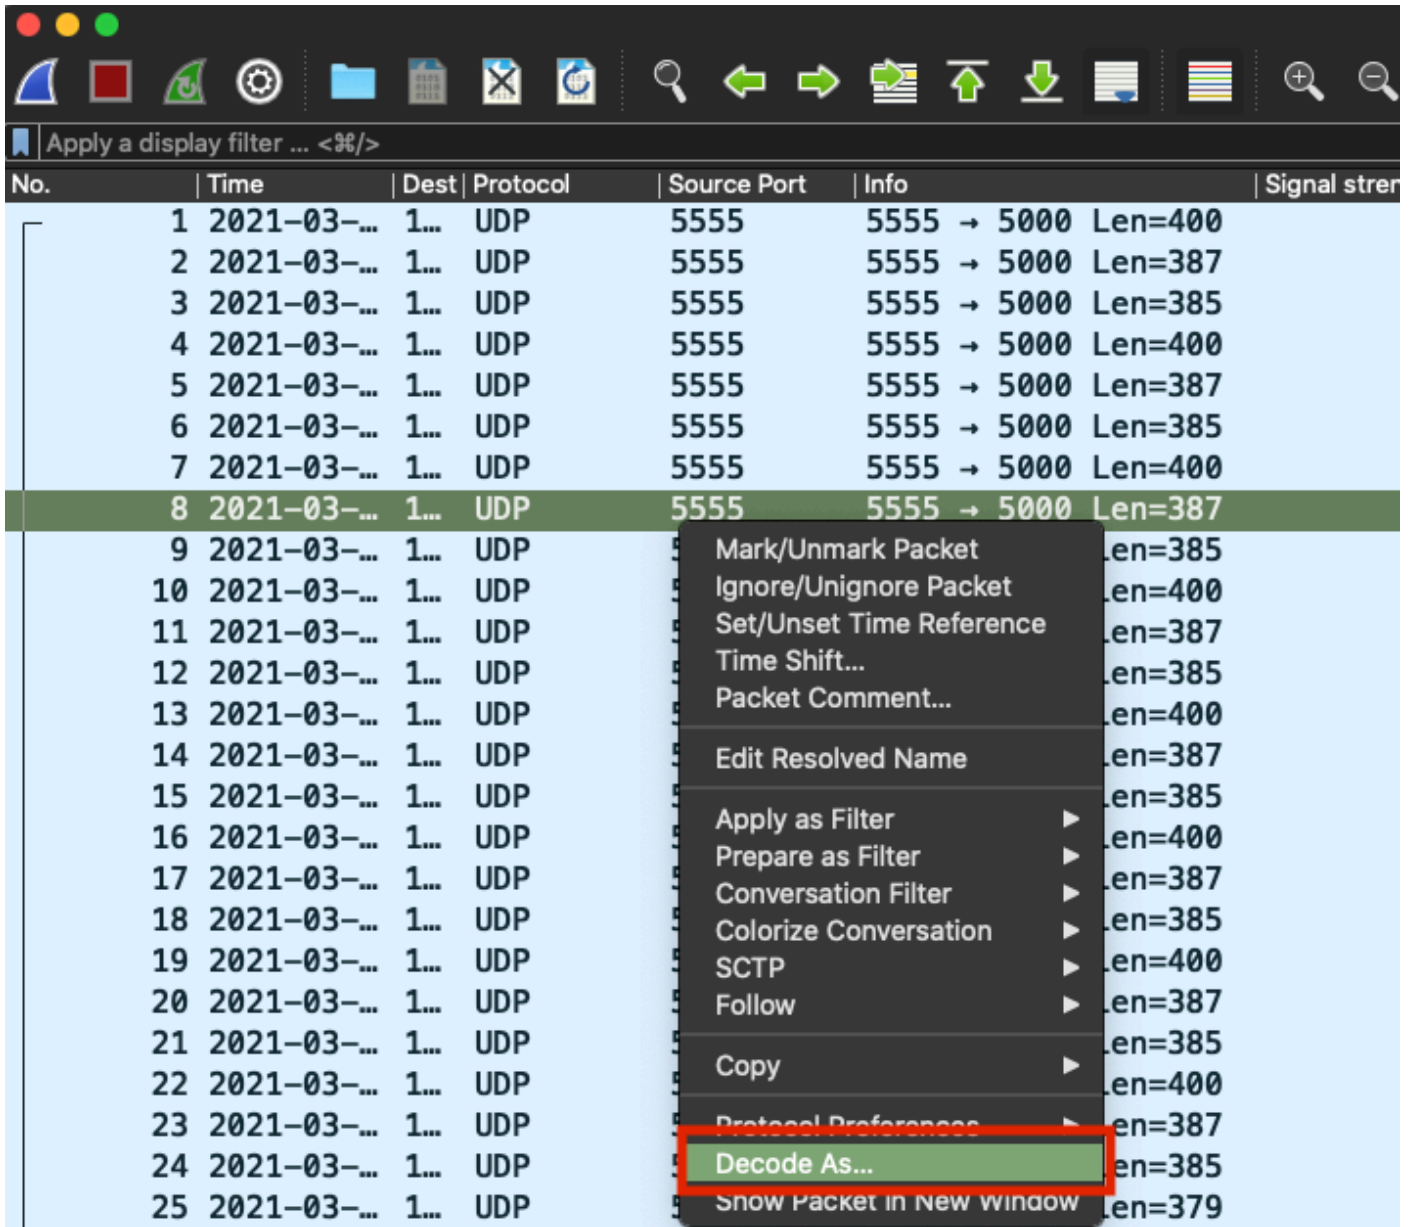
Apply a display filter ... <⌘/>

| No. | Time | Dest | Protocol | Source Port | Info | Signal stren |
|---|---|---|---|---|---|---|
| 1 | 2021-03-... | 1... | UDP | 5555 | 5555 → 5000 Len=400 | |
| 2 | 2021-03-... | 1... | UDP | 5555 | 5555 → 5000 Len=387 | |
| 3 | 2021-03-... | 1... | UDP | 5555 | 5555 → 5000 Len=385 | |
| 4 | 2021-03-... | 1... | UDP | 5555 | 5555 → 5000 Len=400 | |
| 5 | 2021-03-... | 1... | UDP | 5555 | 5555 → 5000 Len=387 | |
| 6 | 2021-03-... | 1... | UDP | 5555 | 5555 → 5000 Len=385 | |
| 7 | 2021-03-... | 1... | UDP | 5555 | 5555 → 5000 Len=400 | |
| 8 | 2021-03-... | 1... | UDP | 5555 | 5555 → 5000 Len=387 | |
| 9 | 2021-03-... | 1... | UDP | 5 | Len=385 | |
| 10 | 2021-03-... | 1... | UDP | 5 | Len=400 | |
| 11 | 2021-03-... | 1... | UDP | 5 | Len=387 | |
| 12 | 2021-03-... | 1... | UDP | 5 | Len=385 | |
| 13 | 2021-03-... | 1... | UDP | 5 | Len=400 | |
| 14 | 2021-03-... | 1... | UDP | 5 | Len=387 | |
| 15 | 2021-03-... | 1... | UDP | 5 | Len=385 | |
| 16 | 2021-03-... | 1... | UDP | 5 | Len=400 | |
| 17 | 2021-03-... | 1... | UDP | 5 | Len=387 | |
| 18 | 2021-03-... | 1... | UDP | 5 | Len=385 | |
| 19 | 2021-03-... | 1... | UDP | 5 | Len=400 | |
| 20 | 2021-03-... | 1... | UDP | 5 | Len=387 | |
| 21 | 2021-03-... | 1... | UDP | 5 | Len=385 | |
| 22 | 2021-03-... | 1... | UDP | 5 | Len=400 | |
| 23 | 2021-03-... | 1... | UDP | 5 | Len=387 | |
| 24 | 2021-03-... | 1... | UDP | 5 | Len=385 | |
| 25 | 2021-03-... | 1... | UDP | 5 | Len=379 | |

Mark/Unmark Packet
Ignore/Unignore Packet
Set/Unset Time Reference
Time Shift...
Packet Comment...

Edit Resolved Name

Apply as Filter ▶
Prepare as Filter ▶
Conversation Filter ▶
Colorize Conversation ▶
SCTP ▶
Follow ▶

Copy ▶

Protocol Preferences ▶
Decode As...
Show Packet in New Window